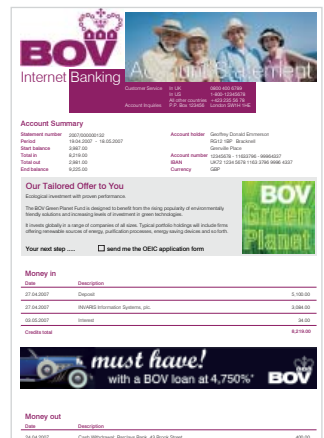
BOV
Internet Banking
Account Statement
Customer Service In UK 0800 400 0788
In US 1-800-12345678
All other countries +403 255 58 78
Account Inquiries P.P. Box 123456 London SW1H 1HE

Account Summary
Statement number 2007/00000102
Period 19.04.2007 - 19.05.2007
Start balance 3,667.00
Total in 8,219.00
Total out 2,691.00
End balance 9,225.00
Account holder Geoffrey Donald Emmerson
RG12 1BP Bracknell
Grenville Place
Account number 12345678 - 11832798 - 99986437
IBAN UK72 1234 5678 1183 2798 9998 6437
Currency GBP

Our Tailored Offer to You
Ecological investment with proven performance
The BOV Green Planet Fund is designed to benefit from the rising popularity of environmentally friendly solutions and increasing levels of investment in green technologies.
It invests globally in a range of companies of all sizes. Typical portfolio holdings will include firms offering renewable source of energy, purification processes, energy saving devices and so forth.
Your next step .... send me the OEIC application form
BOV Green Planet

Money in
Date Description
27.04.2007 Deposit 5,100.00
27.04.2007 INVARIS Information Systems, plc. 2,594.00
03.05.2007 Interest 34.00
Credits total 8,219.00

must have! with a BOV loan at 4,750%* BOV

Money out
Date Description
24.04.2007 Cash Withdrawal, Barclays Bank, 43 Brook Street 400.00